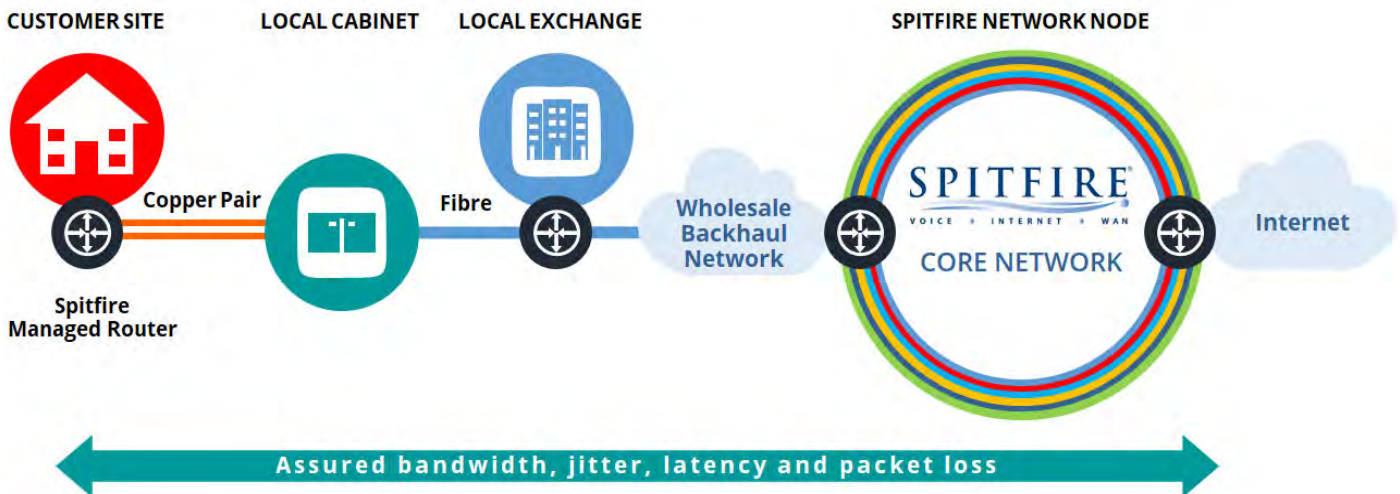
CUSTOMER SITE

LOCAL CABINET

LOCAL EXCHANGE

SPITFIRE NETWORK NODE

Copper Pair

Fibre

Wholesale Backhaul Network

SPITFIRE®

VOICE • INTERNET • WAN

CORE NETWORK

Internet

Spitfire Managed Router

Assured bandwidth, jitter, latency and packet loss